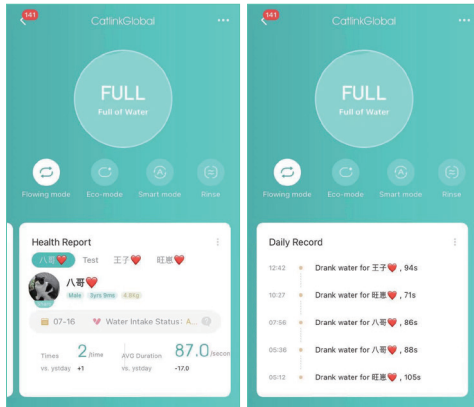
141 CatlinkGlobal ···

FULL
Full of Water

Flowing mode Eco-mode Smart mode Rinse

Health Report ⋮
八哥❤️ Test 王子❤️ 旺崽❤️

八哥❤️
Male 5yrs 5ms 4.6Kg

07-16 Water Intake Status : A...

Times 2 /time
vs. ystday +1

AVG Duration 87.0 /secon
vs. ystday -17.0

141 CatlinkGlobal ···

FULL
Full of Water

Flowing mode Eco-mode Smart mode Rinse

Daily Record ⋮

12:42 Drank water for 王子❤️, 94s

10:27 Drank water for 旺崽❤️, 71s

07:56 Drank water for 八哥❤️, 86s

05:36 Drank water for 八哥❤️, 88s

05:12 Drank water for 旺崽❤️, 105s